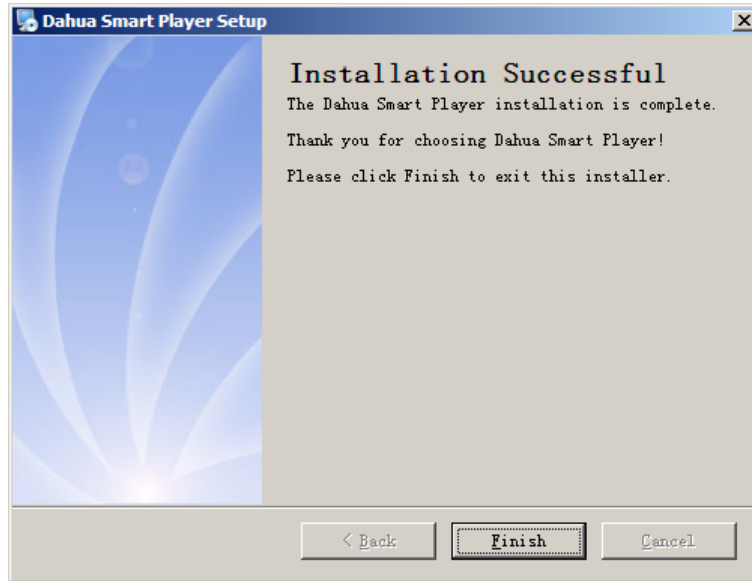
Dahua Smart Player Setup

Installation Successful

The Dahua Smart Player installation is complete.

Thank you for choosing Dahua Smart Player!

Please click Finish to exit this installer.

< Back

Finish

Cancel